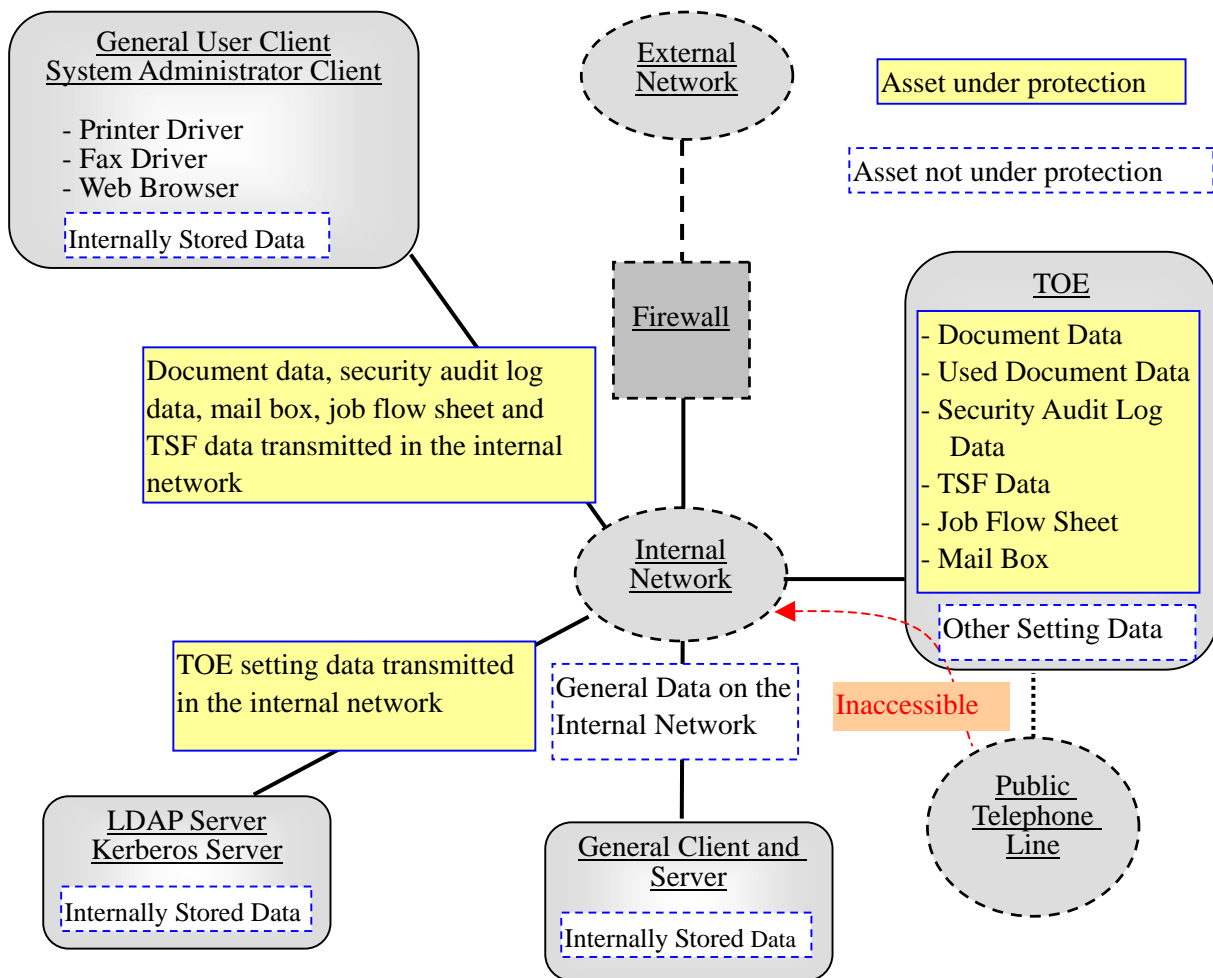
General User Client
System Administrator Client

- Printer Driver
- Fax Driver
- Web Browser

Internally Stored Data

External Network

Asset under protection

Asset not under protection

Firewall

TOE

- Document Data
- Used Document Data
- Security Audit Log Data
- TSF Data
- Job Flow Sheet
- Mail Box

Other Setting Data

Document data, security audit log data, mail box, job flow sheet and TSF data transmitted in the internal network

Internal Network

TOE setting data transmitted in the internal network

General Data on the Internal Network

Inaccessible

Public Telephone Line

LDAP Server
Kerberos Server

Internally Stored Data

General Client and Server

Internally Stored Data